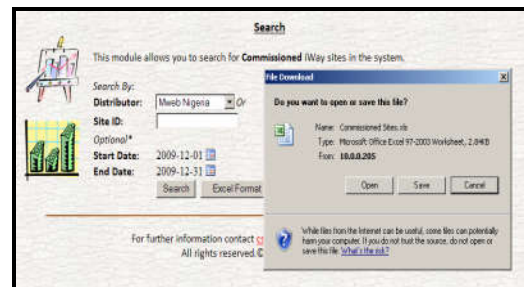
Search

This module allows you to search for **Commissioned** iWay sites in the system.

Search By:
Distributor: Mweb Nigeria Or
Site ID:
Optional*
Start Date: 2009-12-01
End Date: 2009-12-31
Search Excel Format

For further information contact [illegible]
All rights reserved.© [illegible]

File Download

Do you want to open or save this file?

Name: Commissioned Sites.xls
Type: Microsoft Office Excel 97-2003 Worksheet, 2.04KB
From: 10.0.0.205

Open Save Cancel

While files from the Internet can be useful, some files can potentially harm your computer. If you do not trust the source, do not open or save this file. What's the risk?